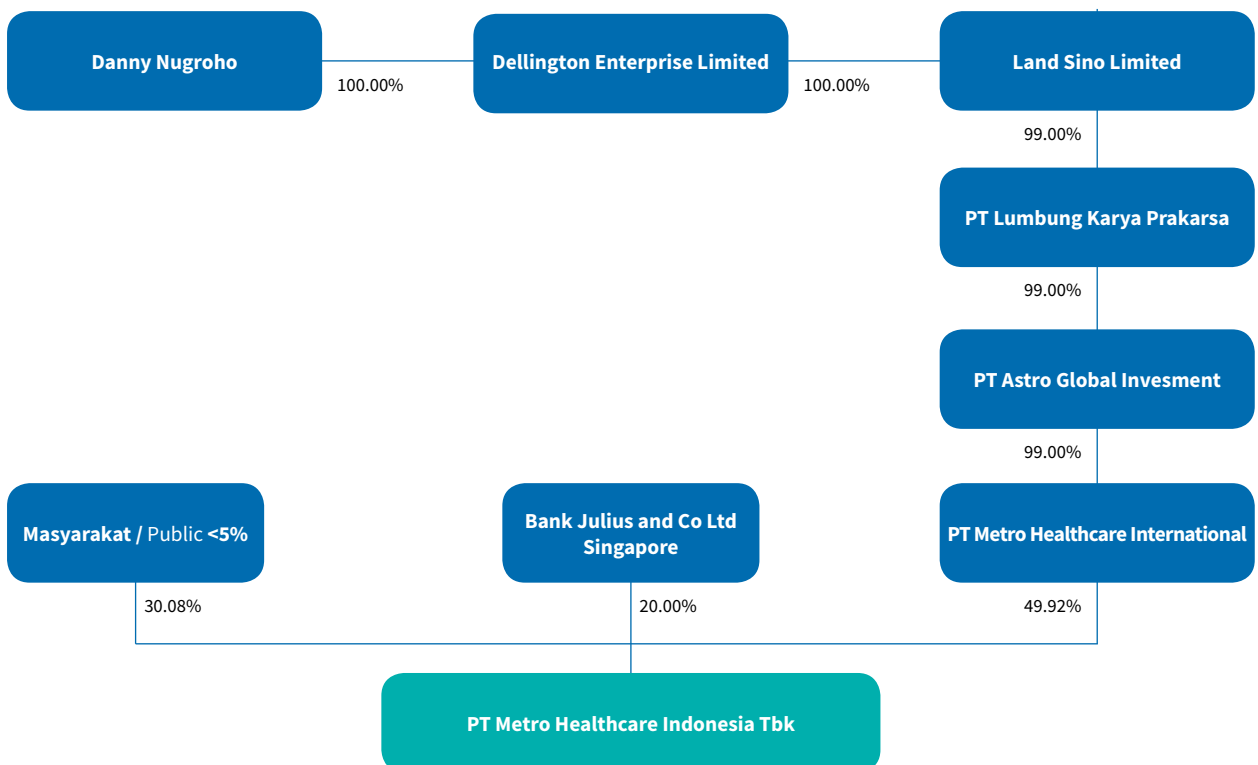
Danny Nugroho

100.00%

Dellington Enterprise Limited

100.00%

Land Sino Limited

99.00%

PT Lumbung Karya Prakarsa

99.00%

PT Astro Global Invesment

99.00%

Masyarakat / Public <5%

Bank Julius and Co Ltd Singapore

PT Metro Healthcare International

30.08%

20.00%

49.92%

PT Metro Healthcare Indonesia Tbk